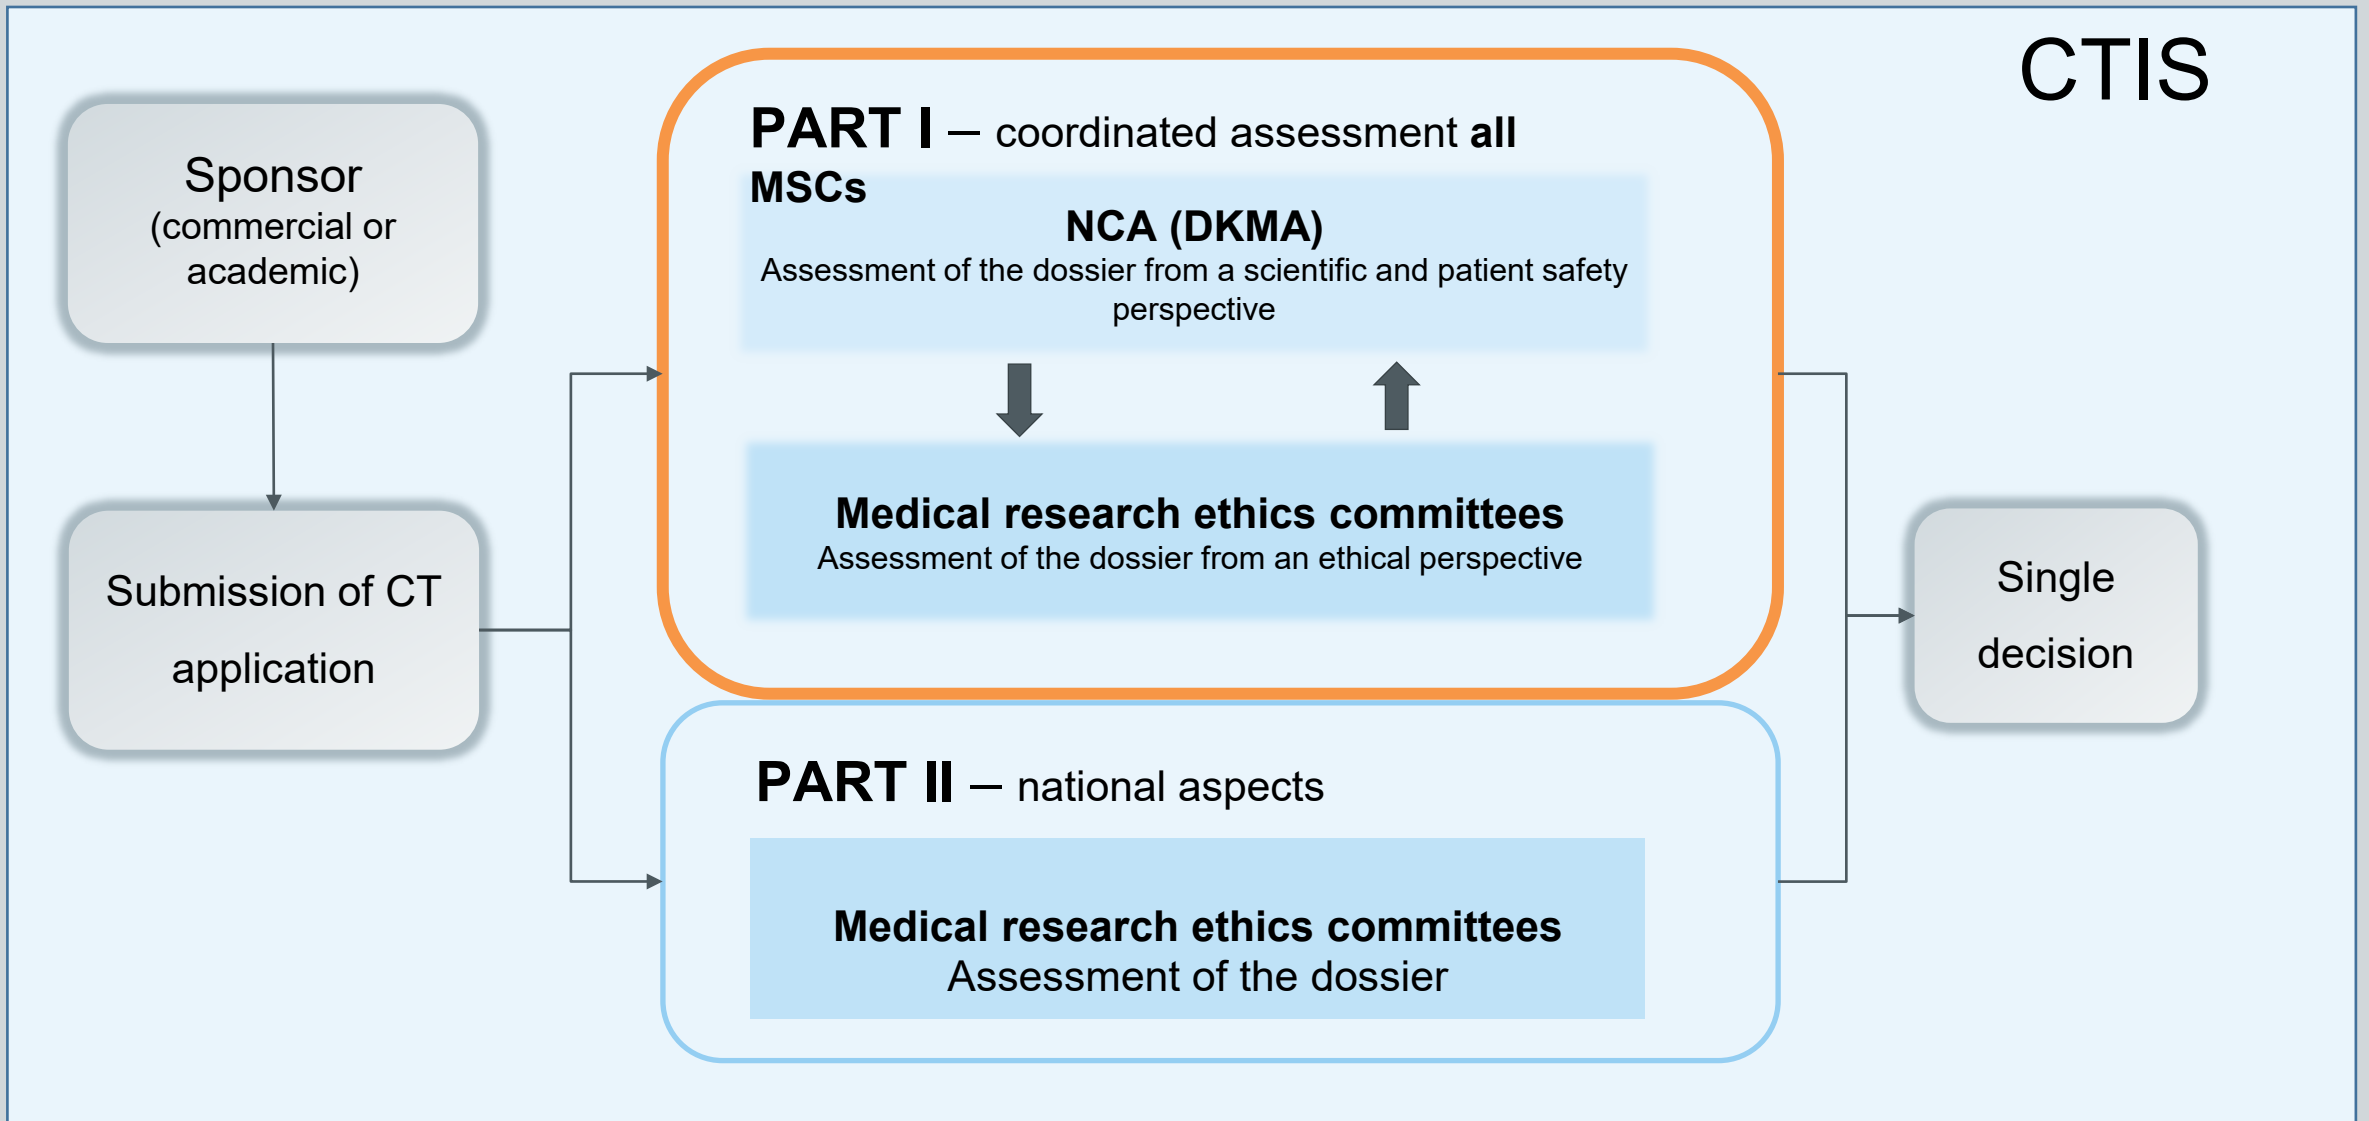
CTIS

Sponsor (commercial or academic)

Submission of CT application

PART I – coordinated assessment all MSCs

NCA (DKMA)
Assessment of the dossier from a scientific and patient safety perspective

Medical research ethics committees
Assessment of the dossier from an ethical perspective

PART II – national aspects

Medical research ethics committees
Assessment of the dossier

Single decision